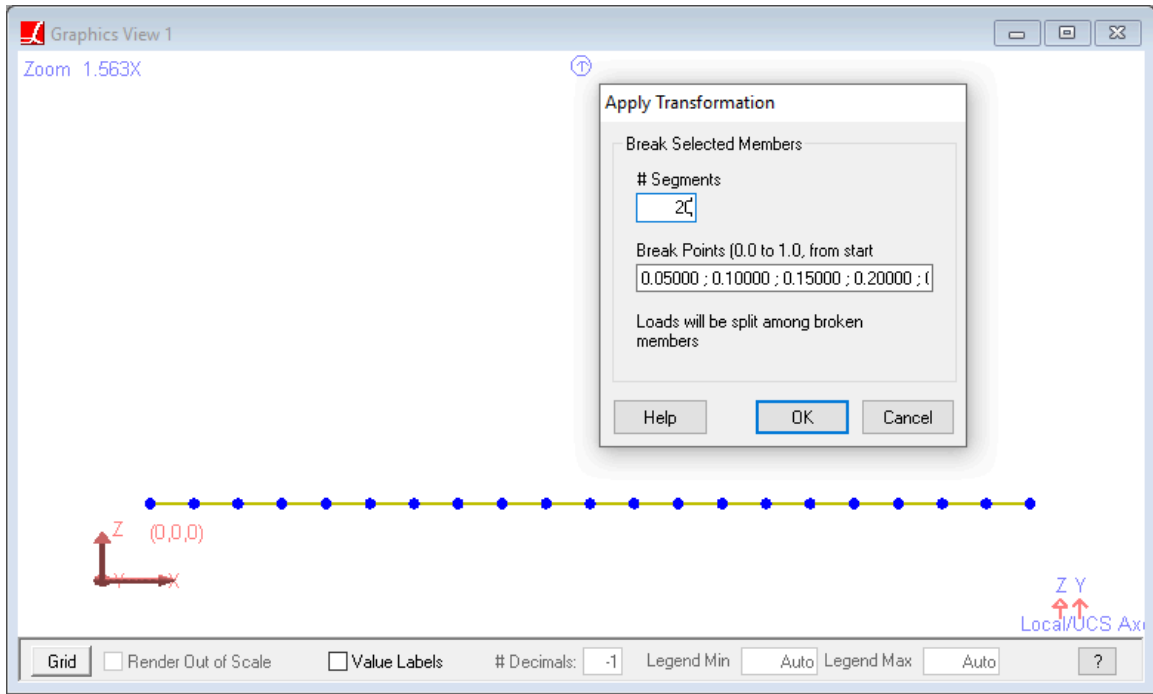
Graphics View 1

Zoom 1.563X

Apply Transformation

Break Selected Members

# Segments

20

Break Points (0.0 to 1.0, from start

0.05000 ; 0.10000 ; 0.15000 ; 0.20000 ; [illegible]

Loads will be split among broken members

Help

OK

Cancel

Z

(0,0,0)

Y

X

Z Y

Local/UCS Ax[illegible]

Grid

Render Out of Scale

Value Labels

# Decimals:

-1

Legend Min

Auto

Legend Max

Auto

?